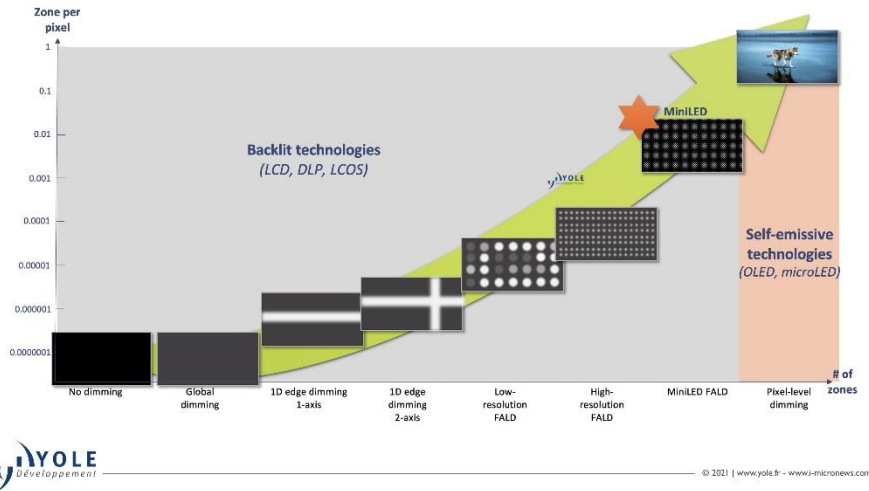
Zone per pixel

1

0.1

0.01

0.001

0.0001

0.00001

0.000001

0.0000001

Backlit technologies
(LCD, DLP, LCOS)

YOLE

MiniLED

Self-emissive technologies
(OLED, microLED)

# of zones

No dimming

Global dimming

1D edge dimming 1-axis

1D edge dimming 2-axis

Low-resolution FALD

High-resolution FALD

MiniLED FALD

Pixel-level dimming

YOLE
Développement

© 2021 | www.yole.fr - www.i-micronews.com